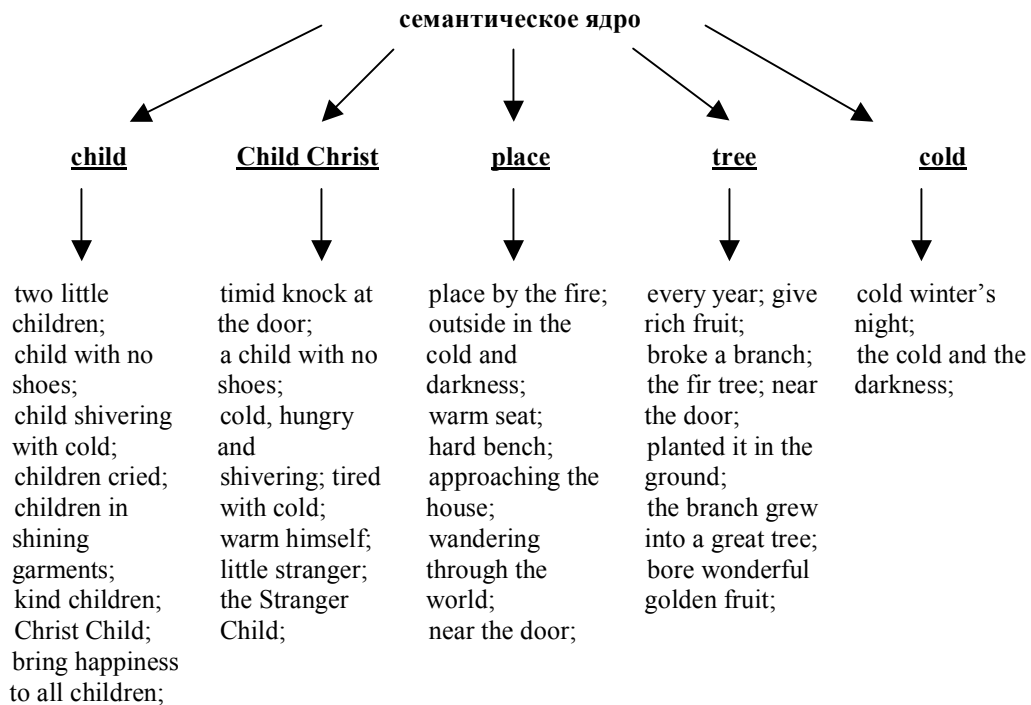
семантическое ядро

child

two little children; child with no shoes; child shivering with cold; children cried; children in shining garments; kind children; Christ Child; bring happiness to all children;

Child Christ

timid knock at the door; a child with no shoes; cold, hungry and shivering; tired with cold; warm himself; little stranger; the Stranger Child;

place

place by the fire; outside in the cold and darkness; warm seat; hard bench; approaching the house; wandering through the world; near the door;

tree

every year; give rich fruit; broke a branch; the fir tree; near the door; planted it in the ground; the branch grew into a great tree; bore wonderful golden fruit;

cold

cold winter's night; the cold and the darkness;